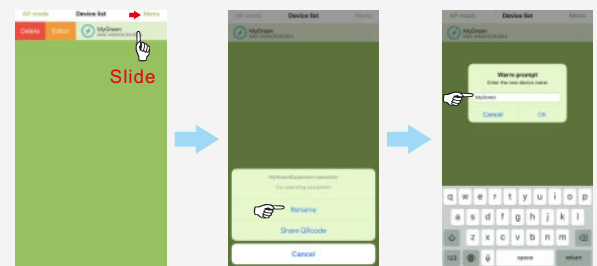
AP mode
Device list
Menu
Delete
Editor
MyGreen
Slide

AP mode
Device list
Menu
MyGreen
MyGreenEquipment operation
For operating equipment
Rename
Share QRcode
Cancel

AP mode
Device list
Menu
Warm prompt
Enter the new device name
MyGreen
Cancel
OK
q w e r t y u i o p
a s d f g h j k l
z x c v b n m
123
space
return